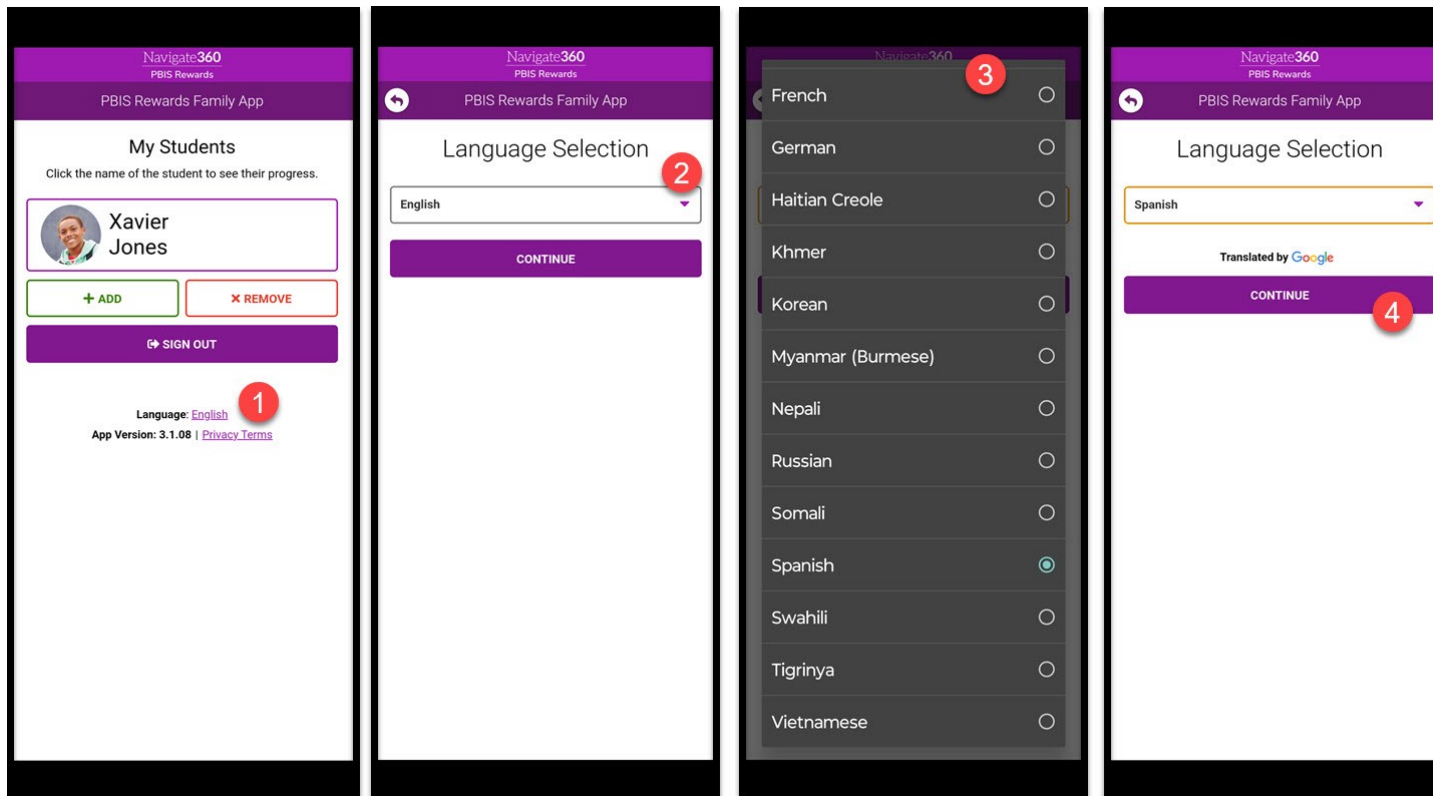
Navigate360
PBIS Rewards

PBIS Rewards Family App

My Students

Click the name of the student to see their progress.

Xavier
Jones

+ ADD

✕ REMOVE

SIGN OUT

Language: English 1

App Version: 3.1.08 | Privacy Terms

Navigate360
PBIS Rewards

PBIS Rewards Family App

Language Selection

2

English

CONTINUE

Navigate360

3

French

German

Haitian Creole

Khmer

Korean

Myanmar (Burmese)

Nepali

Russian

Somali

Spanish

Swahili

Tigrinya

Vietnamese

Navigate360
PBIS Rewards

PBIS Rewards Family App

Language Selection

Spanish

Translated by Google

CONTINUE

4